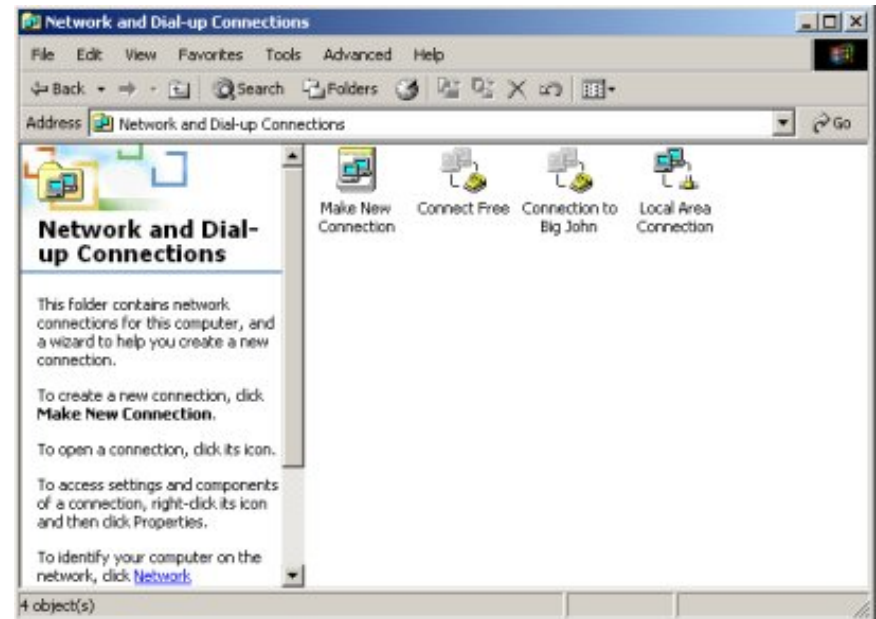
Network and Dial-up Connections

File Edit View Favorites Tools Advanced Help

Back Search Folders

Address Network and Dial-up Connections Go

Network and Dial-up Connections

This folder contains network connections for this computer, and a wizard to help you create a new connection.

To create a new connection, click **Make New Connection**.

To open a connection, click its icon.

To access settings and components of a connection, right-click its icon and then click Properties.

To identify your computer on the network, click Network

Make New Connection

Connect Free

Connection to Big John

Local Area Connection

4 object(s)